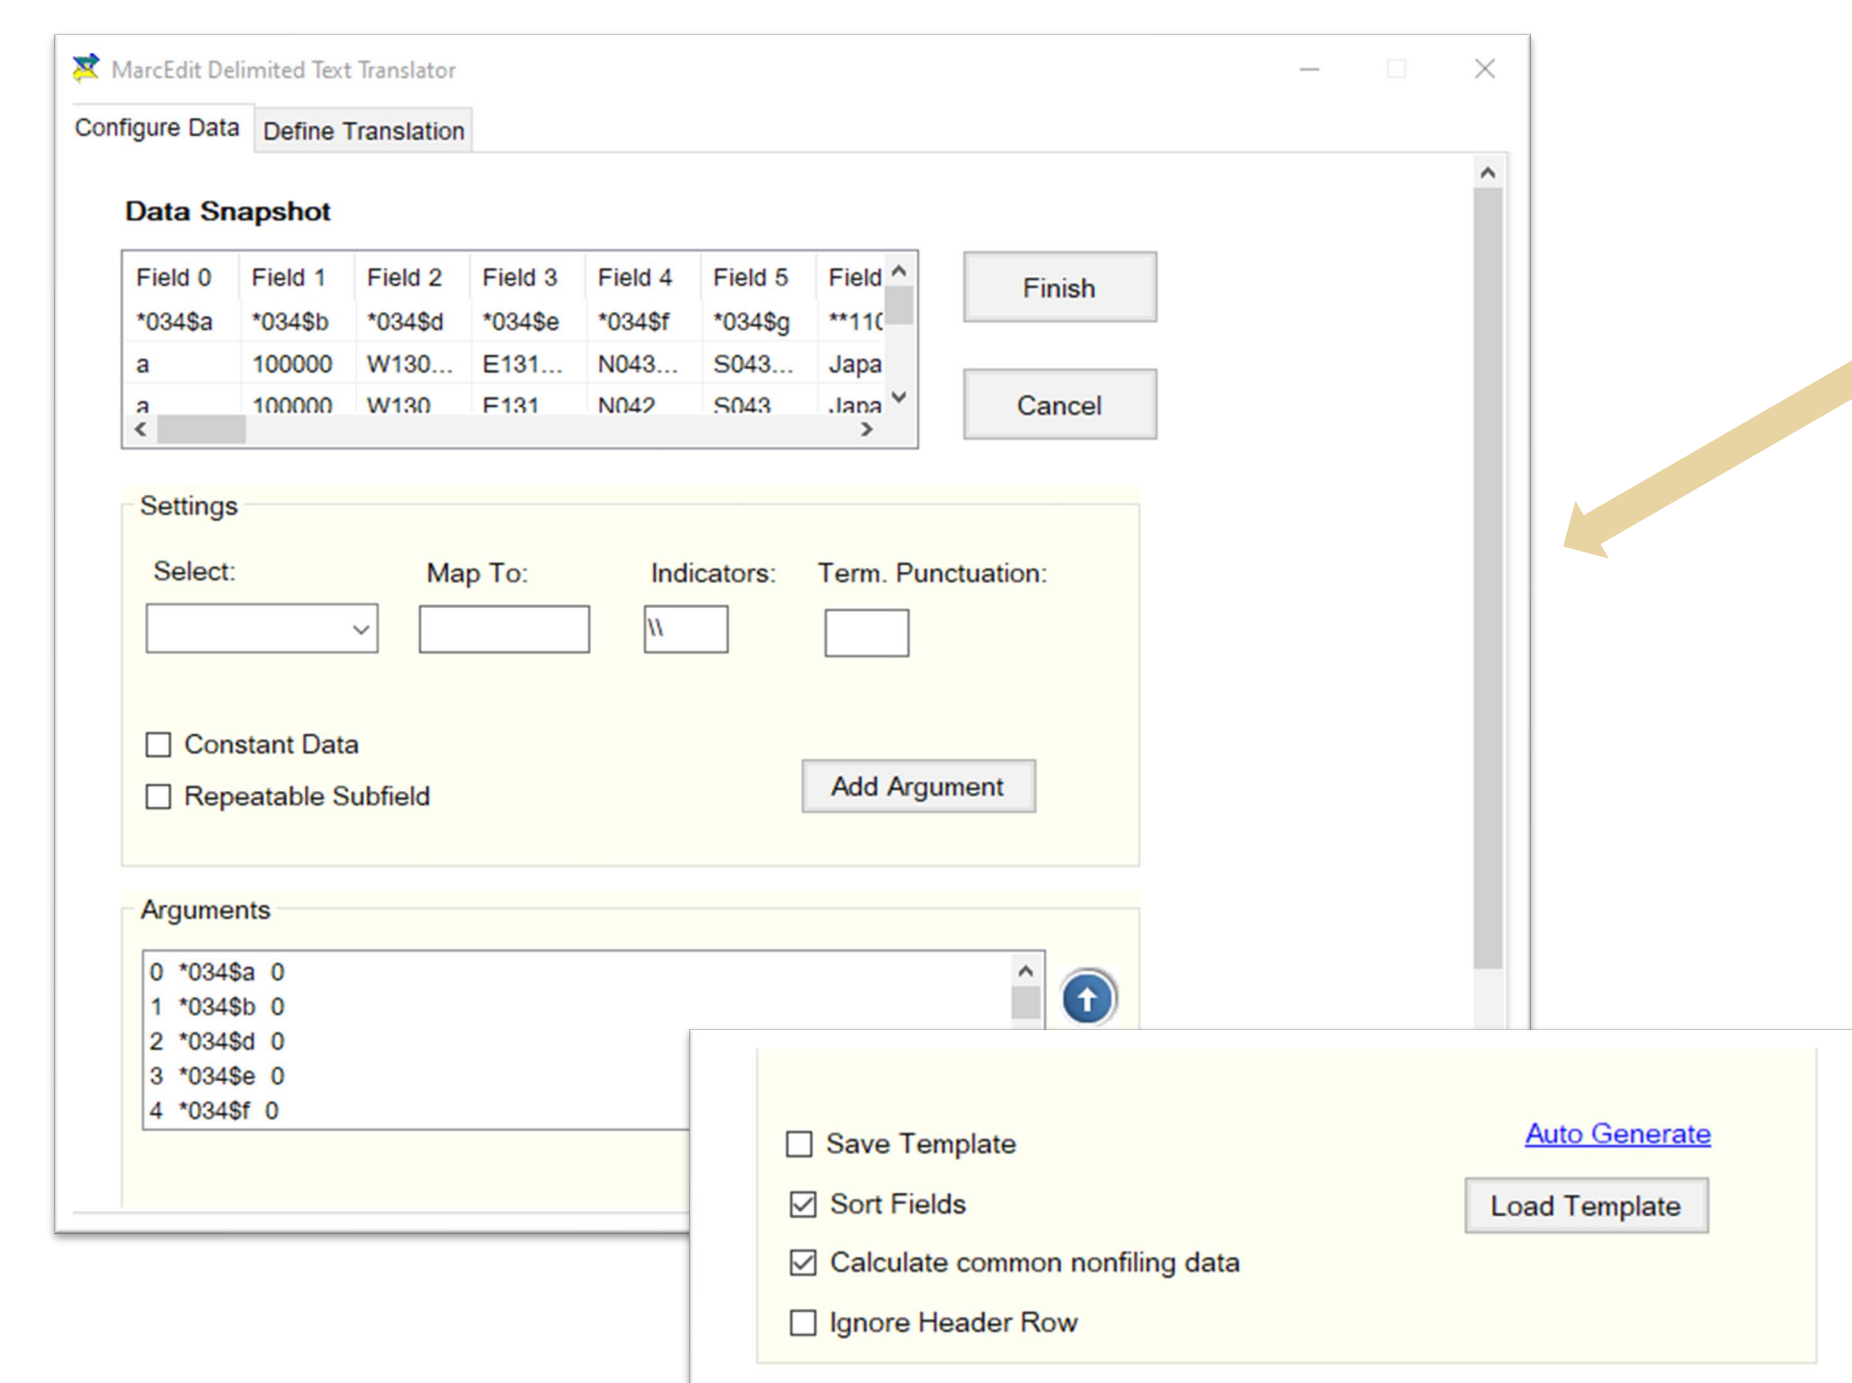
MarcEdit Delimited Text Translator

Configure Data | Define Translation

Data Snapshot

| Field 0 | Field 1 | Field 2 | Field 3 | Field 4 | Field 5 | Field |
|---|---|---|---|---|---|---|
| *034$a | *034$b | *034$d | *034$e | *034$f | *034$g | **110 |
| a | 100000 | W130... | E131... | N043... | S043... | Japa |
| a | 100000 | W130 | E131 | N042 | S043 | Japa |

Finish

Cancel

Settings

Select:

Map To:

Indicators:

\\

Term. Punctuation:

Constant Data

Repeatable Subfield

Add Argument

Arguments

0 *034$a 0
1 *034$b 0
2 *034$d 0
3 *034$e 0
4 *034$f 0

Save Template

Auto Generate

Sort Fields

Load Template

Calculate common nonfiling data

Ignore Header Row